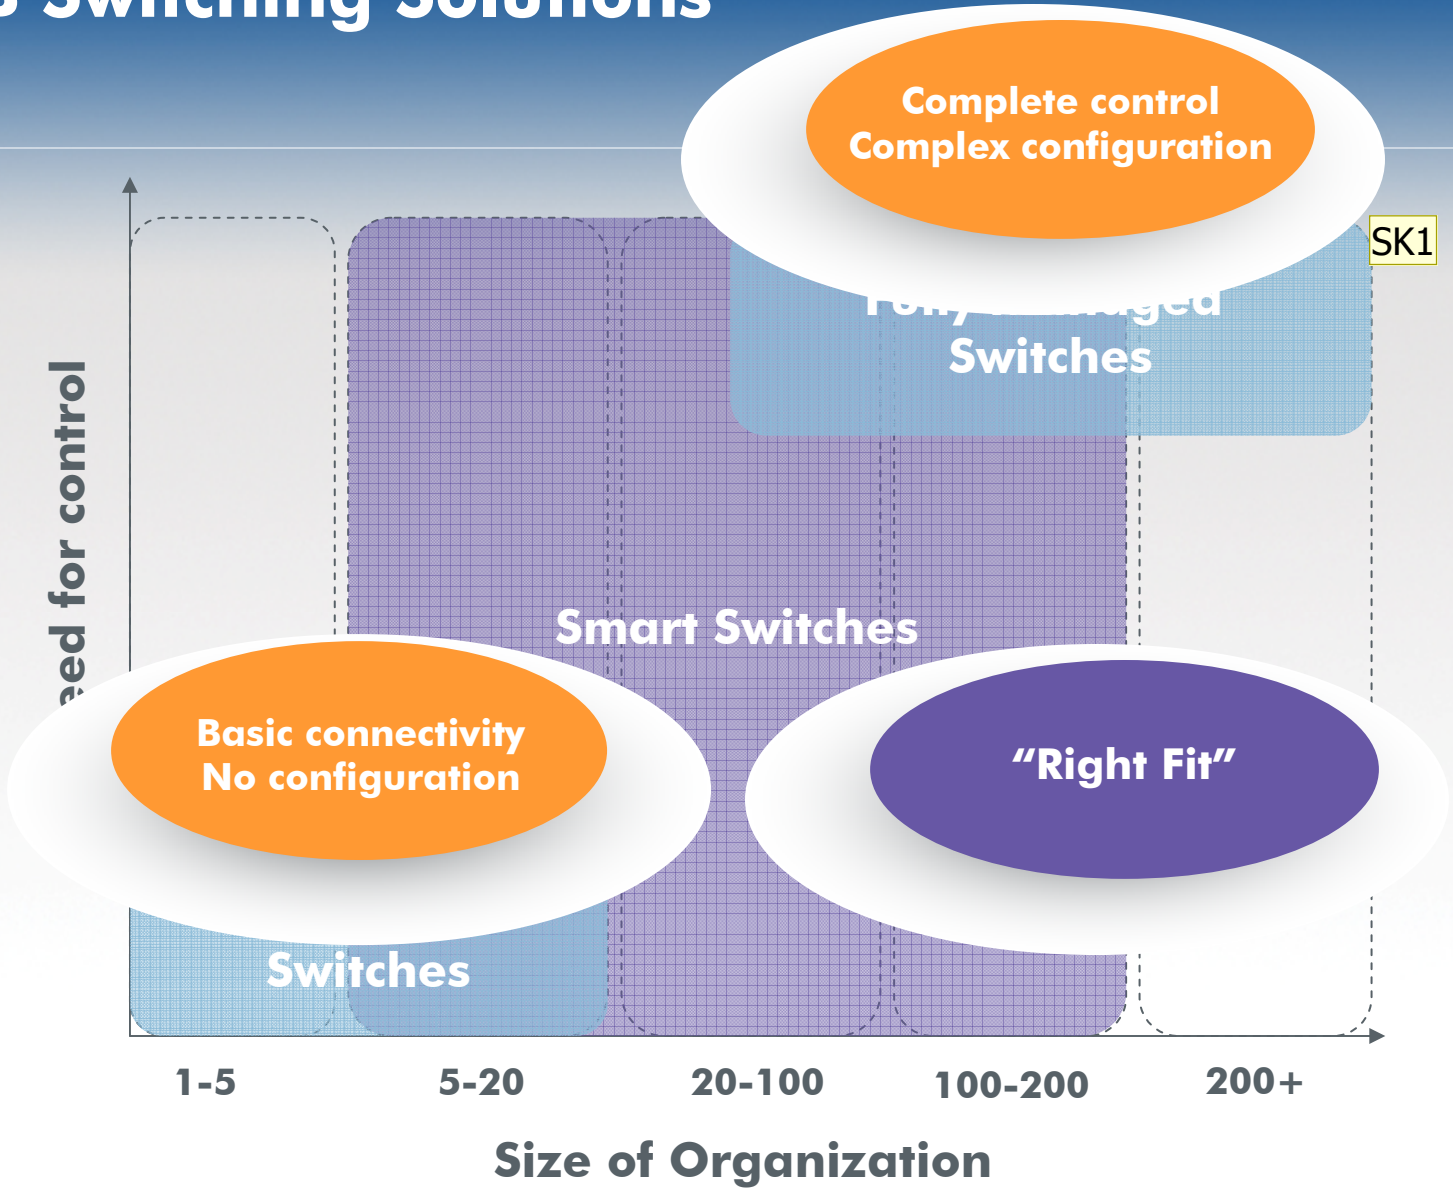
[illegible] Switching Solutions

Complete control
Complex configuration

SK1

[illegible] Switches

eed for control

Smart Switches

Basic connectivity
No configuration

"Right Fit"

Switches

1-5
5-20
20-100
100-200
200+

Size of Organization